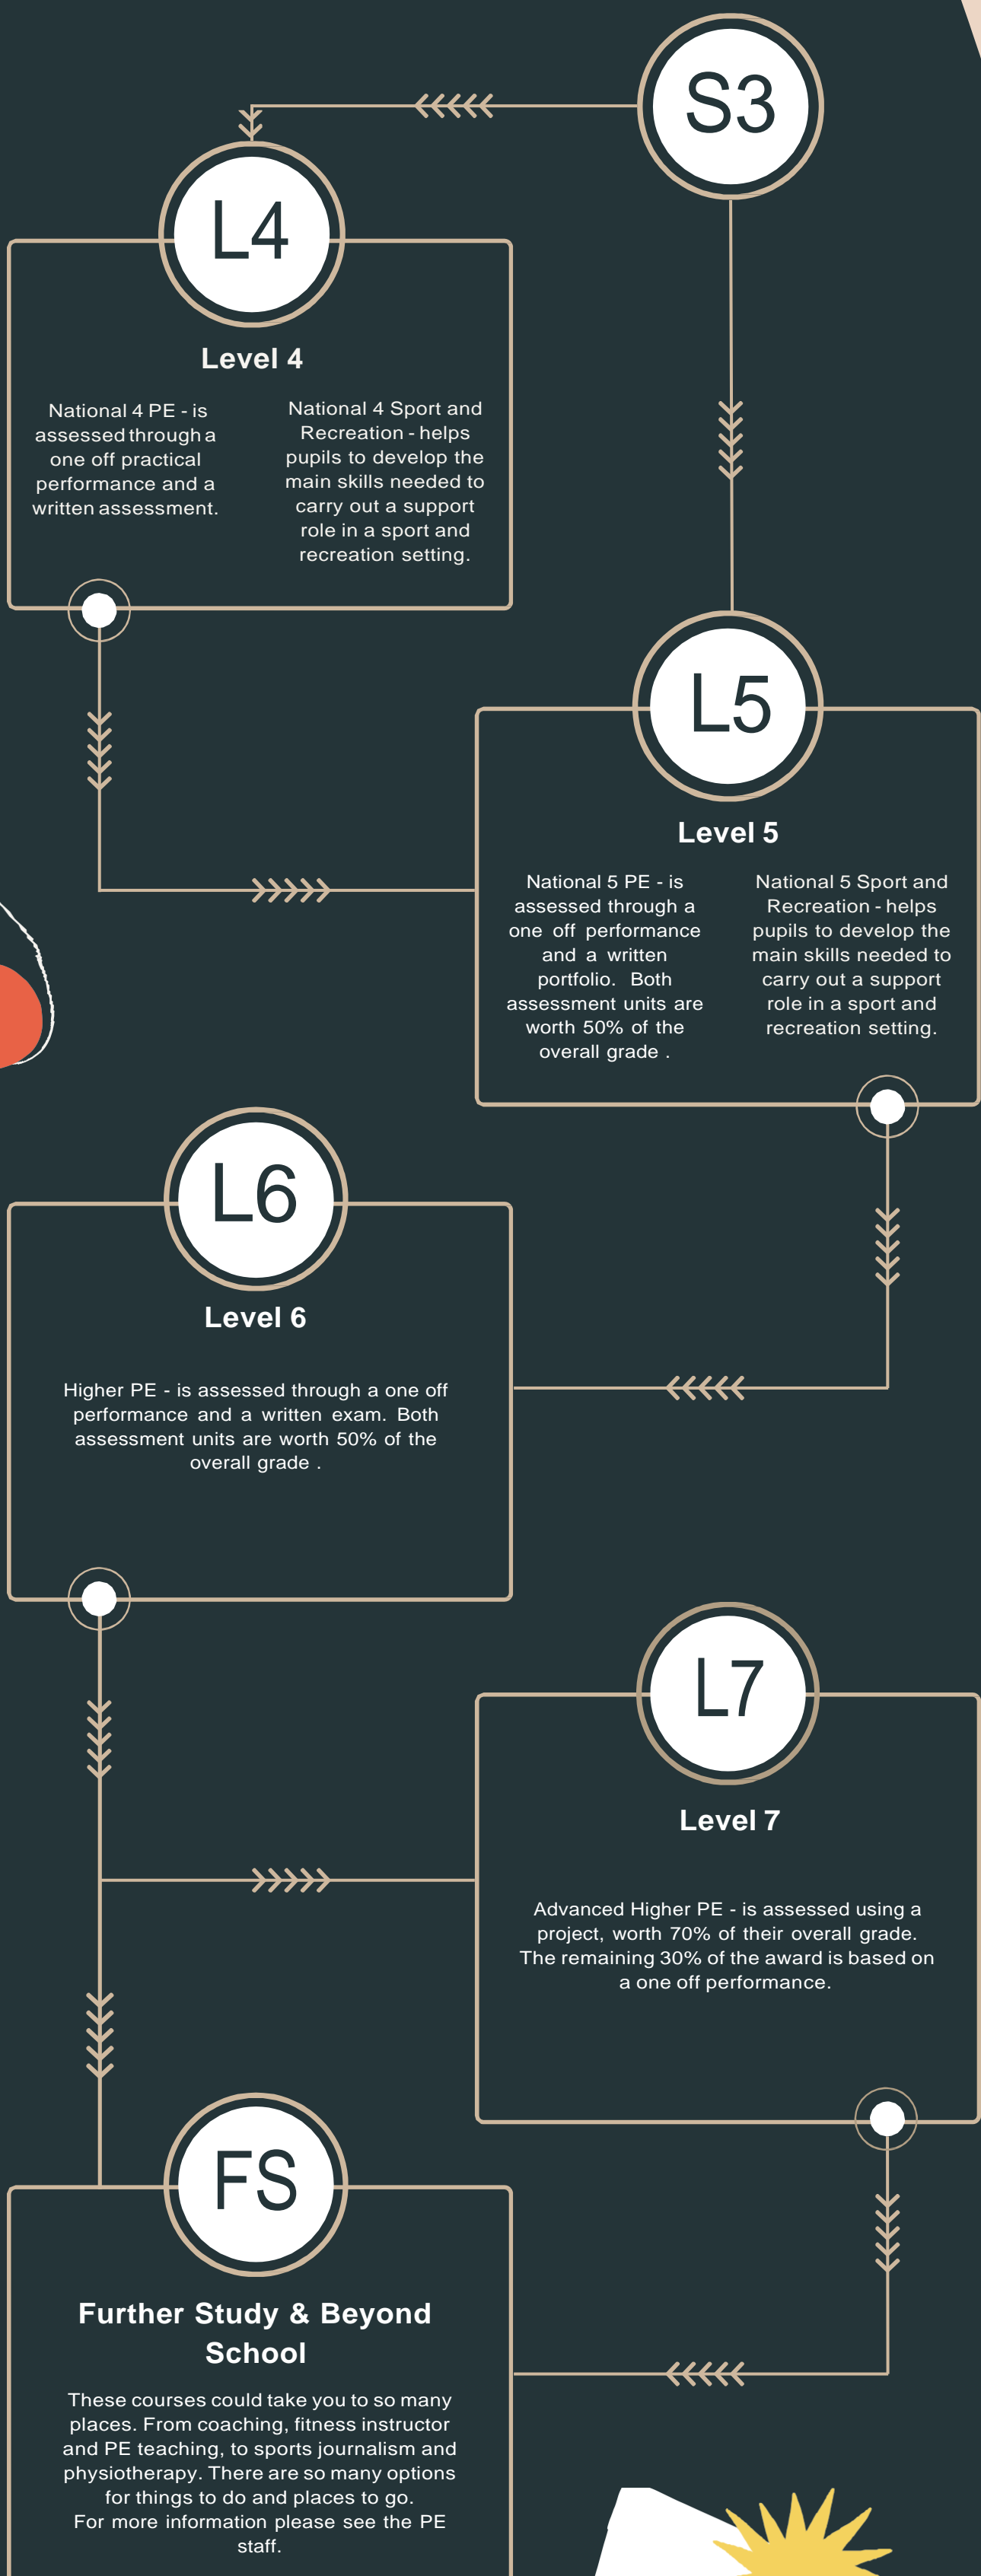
S3

L4

Level 4

National 4 PE - is assessed through a one off practical performance and a written assessment.

National 4 Sport and Recreation - helps pupils to develop the main skills needed to carry out a support role in a sport and recreation setting.

L5

Level 5

National 5 PE - is assessed through a one off performance and a written portfolio. Both assessment units are worth 50% of the overall grade .

National 5 Sport and Recreation - helps pupils to develop the main skills needed to carry out a support role in a sport and recreation setting.

L6

Level 6

Higher PE - is assessed through a one off performance and a written exam. Both assessment units are worth 50% of the overall grade .

L7

Level 7

Advanced Higher PE - is assessed using a project, worth 70% of their overall grade. The remaining 30% of the award is based on a one off performance.

FS

Further Study & Beyond School

These courses could take you to so many places. From coaching, fitness instructor and PE teaching, to sports journalism and physiotherapy. There are so many options for things to do and places to go.
For more information please see the PE staff.